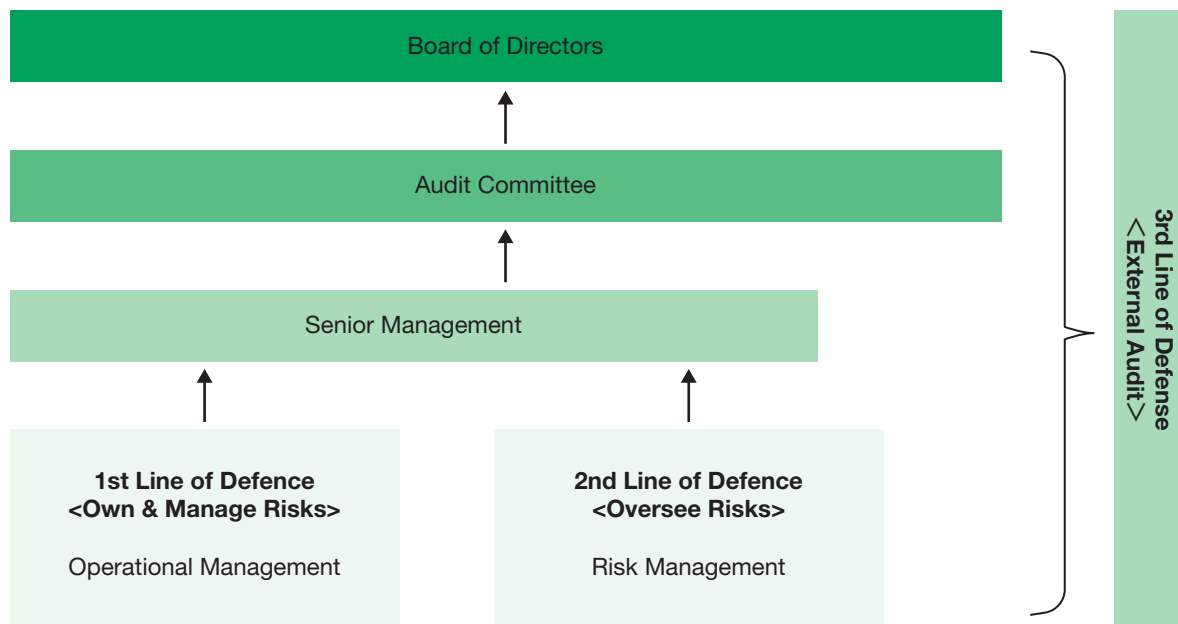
Board of Directors

Audit Committee

Senior Management

1st Line of Defence
<Own & Manage Risks>

Operational Management

2nd Line of Defence
<Oversee Risks>

Risk Management

3rd Line of Defense
<External Audit>